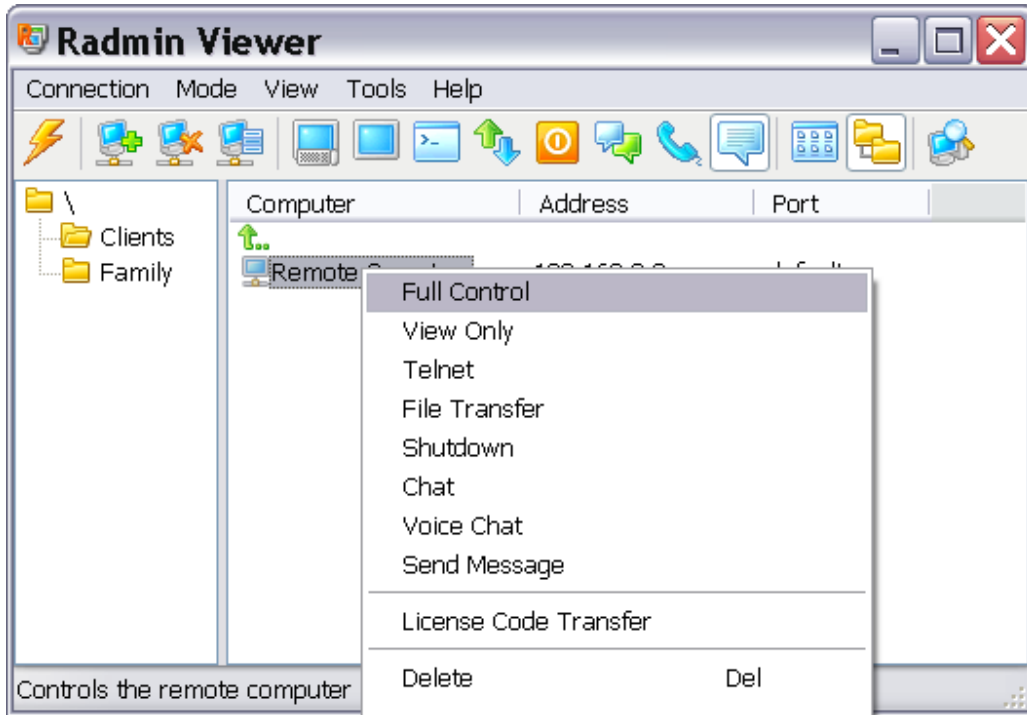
Radmin Viewer

Connection Mode View Tools Help

\
Clients
Family

| Computer | Address | Port |
|---|---|---|
| .. | | |
| Remote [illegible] | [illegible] | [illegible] |

Full Control
View Only
Telnet
File Transfer
Shutdown
Chat
Voice Chat
Send Message
License Code Transfer
Delete Del

Controls the remote computer